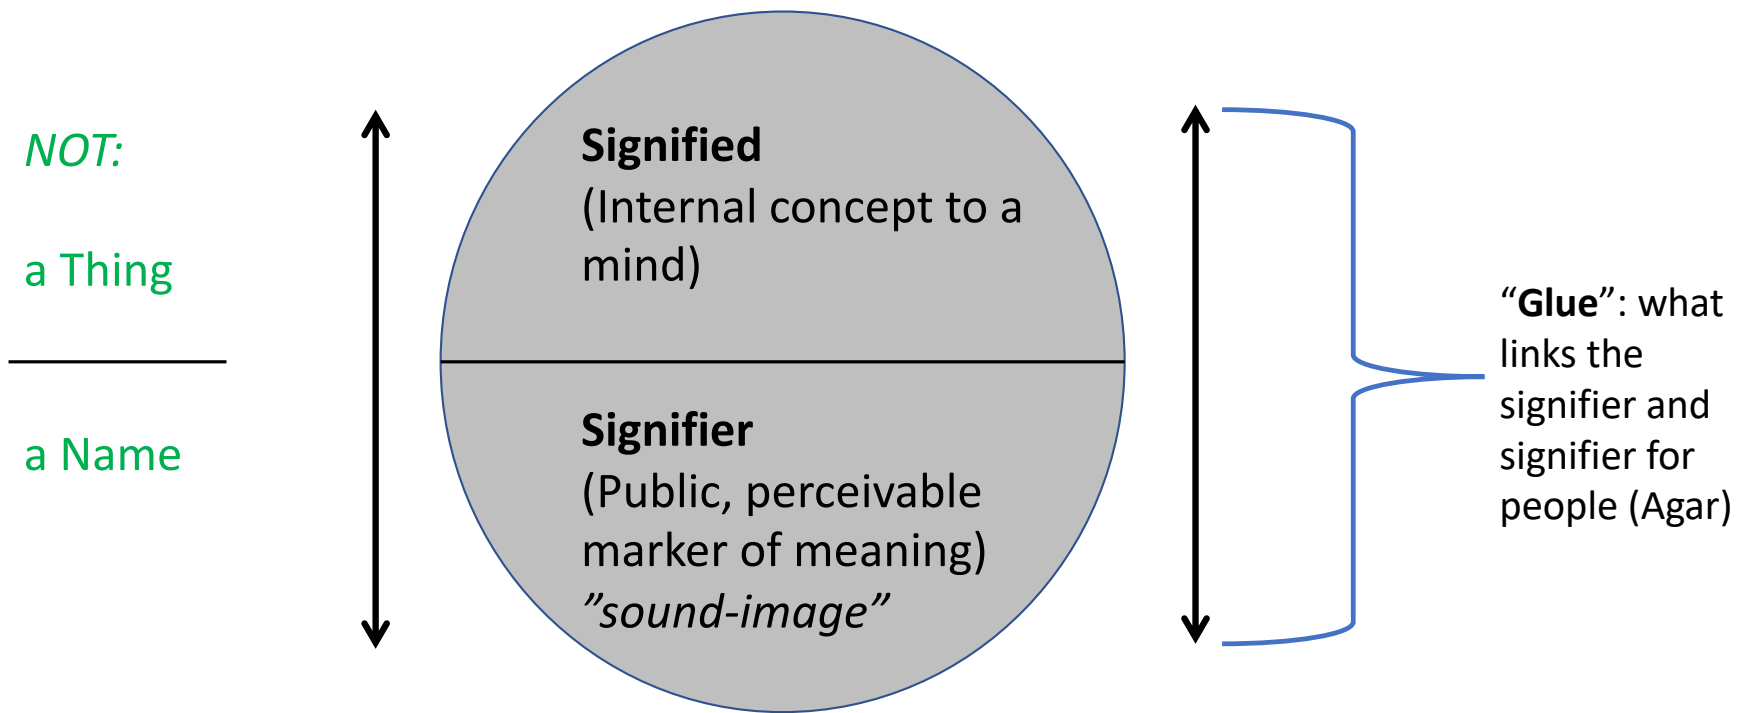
NOT:

a Thing

a Name

**Signified**
(Internal concept to a mind)

**Signifier**
(Public, perceivable marker of meaning)
*”sound-image”*

“**Glue**”: what links the signifier and signifier for people (Agar)